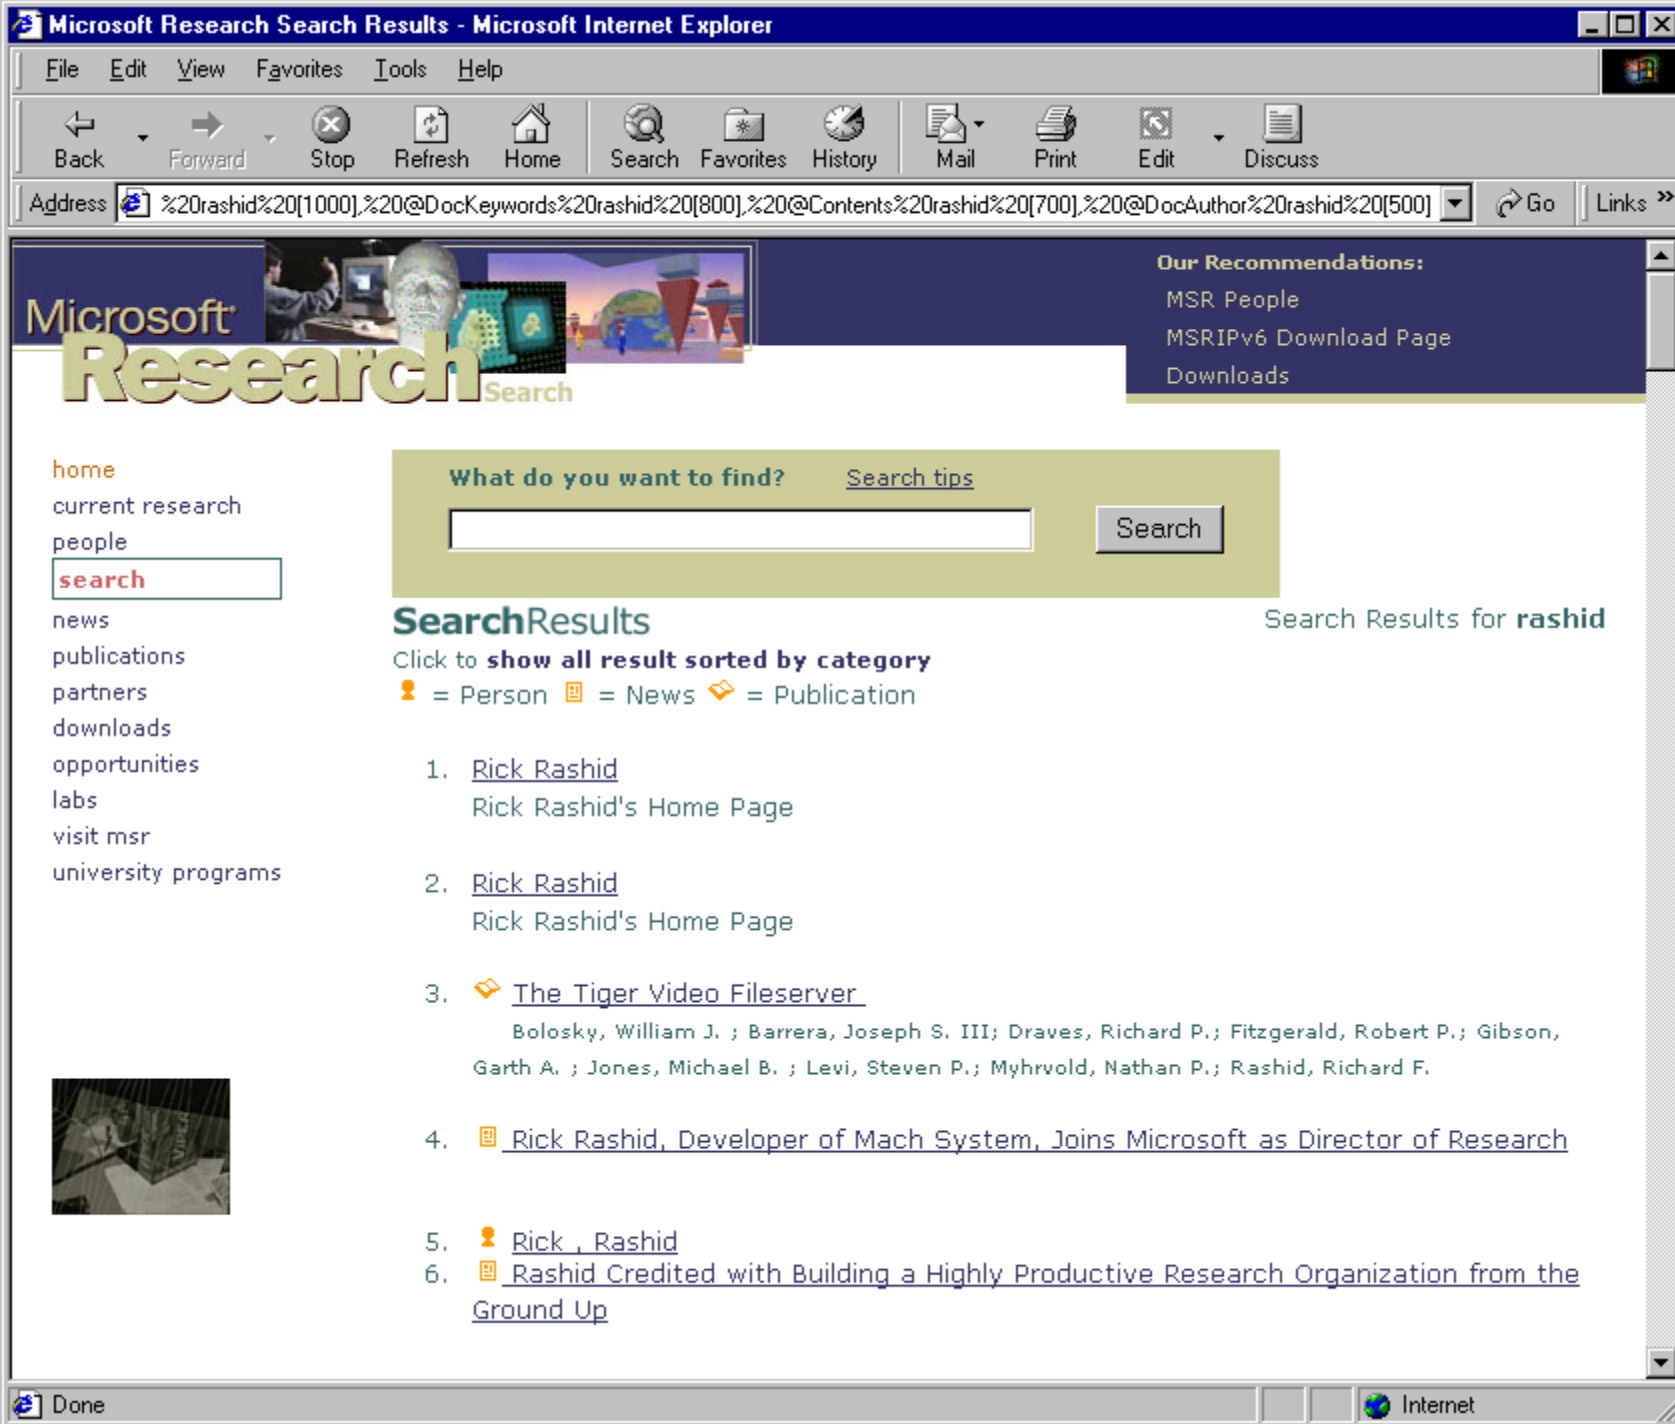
Microsoft Research Search Results - Microsoft Internet Explorer

File Edit View Favorites Tools Help

Back Forward Stop Refresh Home Search Favorites History Mail Print Edit Discuss

Address %20rashid%20[1000],%20@DocKeywords%20rashid%20[800],%20@Contents%20rashid%20[700],%20@DocAuthor%20rashid%20[500] Go Links »

Microsoft Research Search

Our Recommendations:
MSR People
MSRIPv6 Download Page
Downloads

home
current research
people
search
news
publications
partners
downloads
opportunities
labs
visit msr
university programs

What do you want to find? Search tips

Search

SearchResults

Search Results for rashid

Click to show all result sorted by category
= Person = News = Publication

1. Rick Rashid
Rick Rashid's Home Page

2. Rick Rashid
Rick Rashid's Home Page

3. The Tiger Video Fileserver
Bolosky, William J. ; Barrera, Joseph S. III; Draves, Richard P.; Fitzgerald, Robert P.; Gibson, Garth A. ; Jones, Michael B. ; Levi, Steven P.; Myhrvold, Nathan P.; Rashid, Richard F.

4. Rick Rashid, Developer of Mach System, Joins Microsoft as Director of Research

5. Rick , Rashid
6. Rashid Credited with Building a Highly Productive Research Organization from the Ground Up

Done Internet